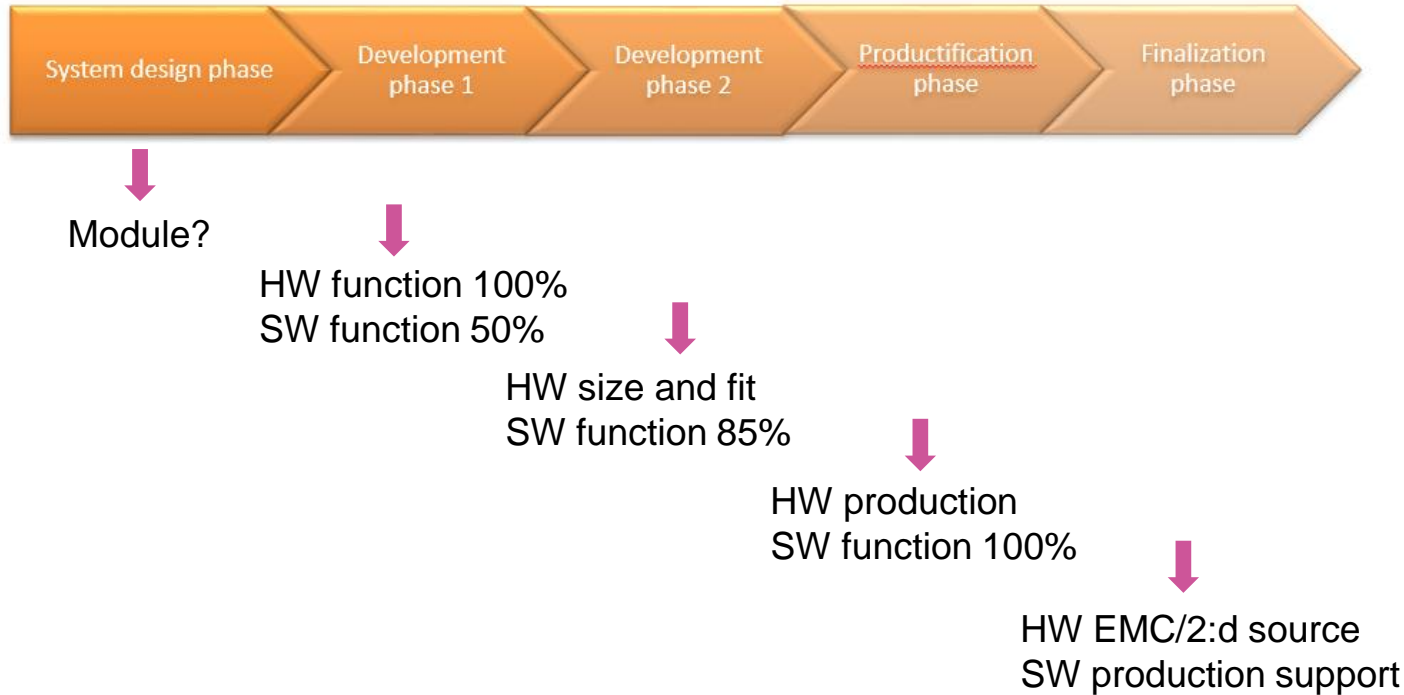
System design phase

Development phase 1

Development phase 2

Productification phase

Finalization phase

Module?

HW function 100%
SW function 50%

HW size and fit
SW function 85%

HW production
SW function 100%

HW EMC/2:d source
SW production support